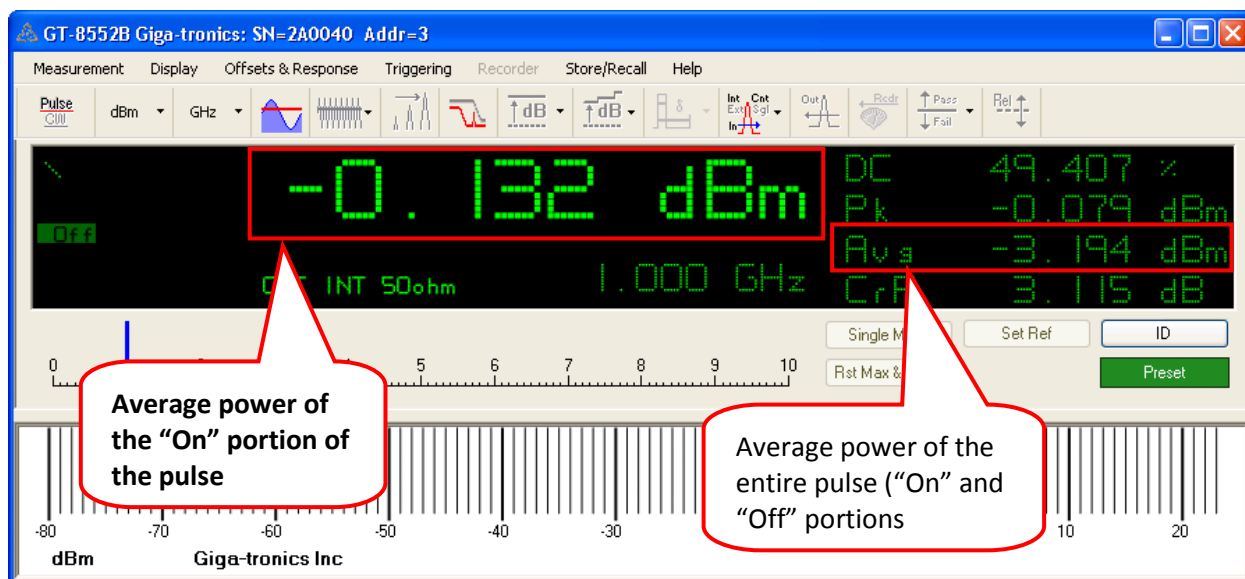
GT-8552B Giga-tronics: SN=2A0040 Addr=3

Measurement Display Offsets & Response Triggering Recorder Store/Recall Help

Pulse CW dBm GHz dB dB Int Cnt Ext Sgl In Out Rcdr Pass Fail Rel

Off

-0. 132 dBm

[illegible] INT 50ohm 1.000 GHz

DC 49.407 %
Pk -0.079 dBm
Avg -3.194 dBm
CrF 3.115 dB

Single M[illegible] Set Ref ID
Rst Max & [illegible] Preset

0 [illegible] 5 6 7 8 9 10

Average power of the "On" portion of the pulse

Average power of the entire pulse ("On" and "Off" portions

-80 -70 -60 -50 -40 -30 10 20

dBm Giga-tronics Inc